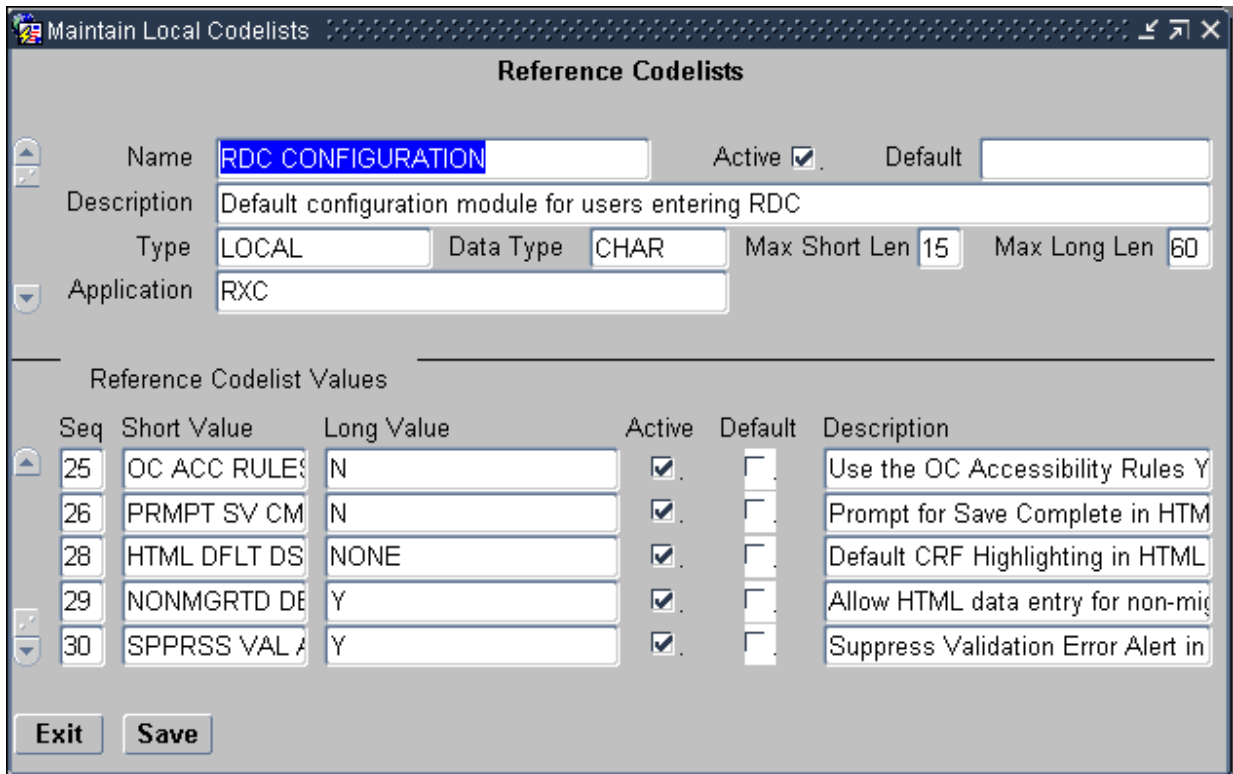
Maintain Local Codelists

Reference Codelists

Name RDC CONFIGURATION
Active ☑
Default
Description Default configuration module for users entering RDC
Type LOCAL
Data Type CHAR
Max Short Len 15
Max Long Len 60
Application RXC

Reference Codelist Values

| Seq | Short Value | Long Value | Active | Default | Description |
|---|---|---|---|---|---|
| 25 | OC ACC RULES | N | ☑ | ☐ | Use the OC Accessibility Rules Y |
| 26 | PRMPT SV CM | N | ☑ | ☐ | Prompt for Save Complete in HTM |
| 28 | HTML DFLT DS | NONE | ☑ | ☐ | Default CRF Highlighting in HTML |
| 29 | NONMGRTD DE | Y | ☑ | ☐ | Allow HTML data entry for non-mi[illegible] |
| 30 | SPPRSS VAL A | Y | ☑ | ☐ | Suppress Validation Error Alert in |

Exit
Save